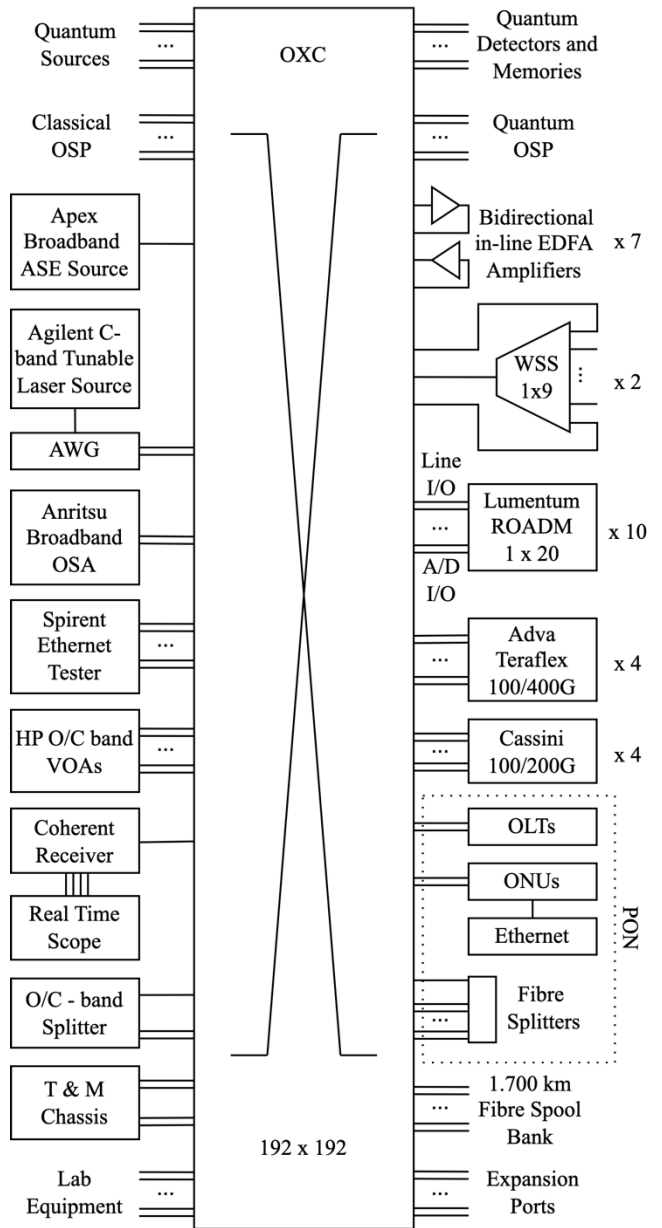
Quantum Sources

...

OXC

...

Quantum Detectors and Memories

Classical OSP

...

...

Quantum OSP

Apex Broadband ASE Source

Bidirectional in-line EDFA Amplifiers

x 7

Agilent C-band Tunable Laser Source

WSS 1x9

⋮

x 2

AWG

Line I/O

Lumentum ROADM 1 x 20

...

x 10

Anritsu Broadband OSA

A/D I/O

Spirent Ethernet Tester

...

Adva Teraflex 100/400G

...

x 4

HP O/C band VOAs

...

Cassini 100/200G

...

x 4

Coherent Receiver

OLTs

ONUs

PON

Real Time Scope

Ethernet

O/C - band Splitter

Fibre Splitters

...

T & M Chassis

1.700 km

...

Fibre Spool Bank

192 x 192

Lab Equipment

...

...

Expansion Ports